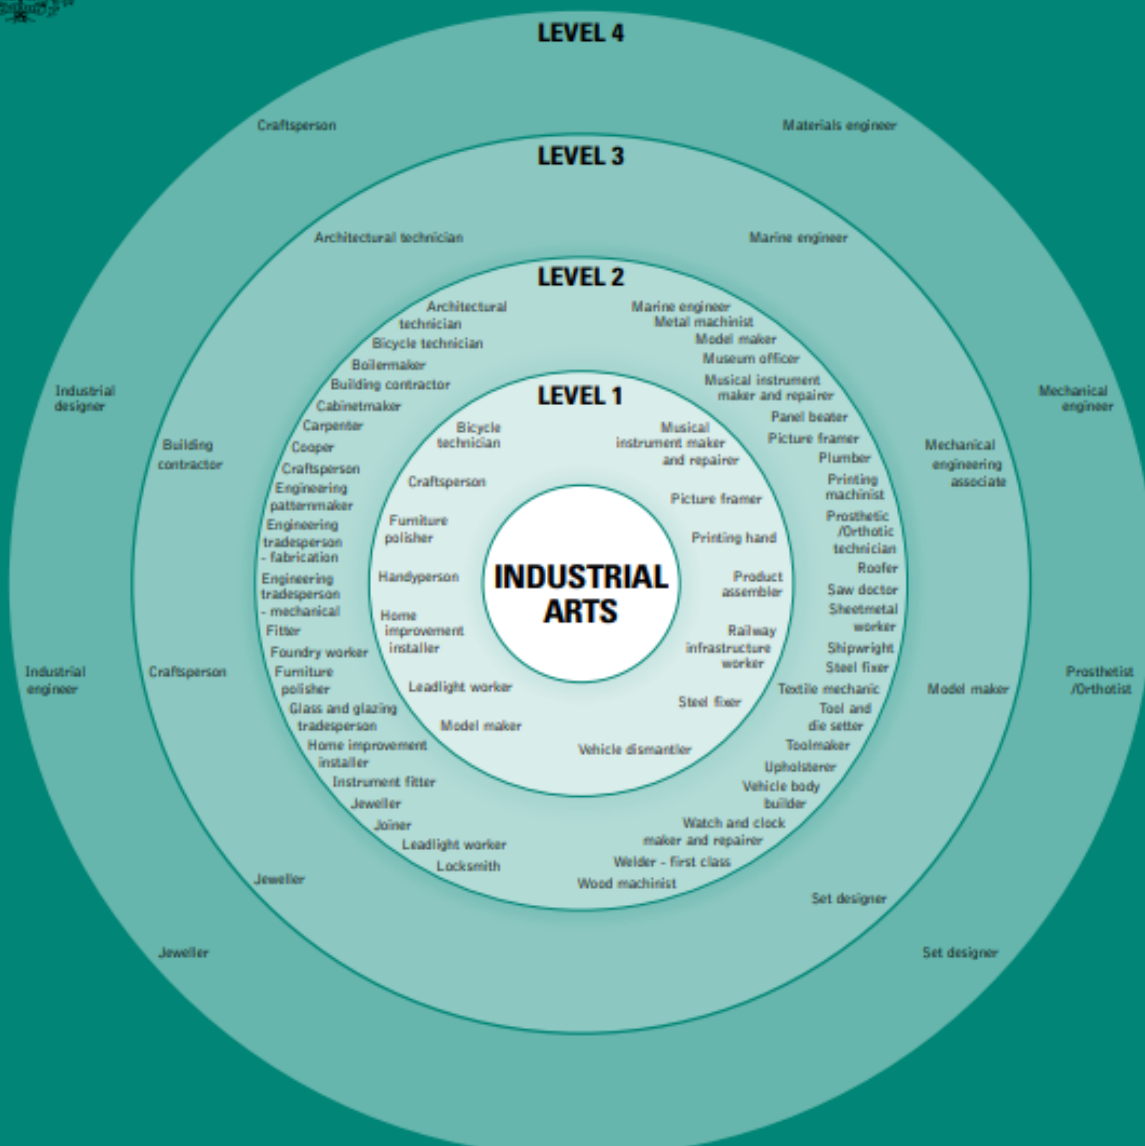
LEVEL 4

Craftsperson

Materials engineer

LEVEL 3

Architectural technician

Marine engineer

LEVEL 2

Architectural technician
Bicycle technician
Boilermaker
Building contractor
Cabinetmaker
Carpenter
Cooper
Craftsperson
Engineering patternmaker
Engineering tradesperson - fabrication
Engineering tradesperson - mechanical
Fitter
Foundry worker
Furniture polisher
Glass and glazing tradesperson
Home improvement installer
Instrument fitter
Jeweller
Joiner
Leadlight worker
Locksmith

Marine engineer
Metal machinist
Model maker
Museum officer
Musical instrument maker and repairer
Panel beater
Picture framer
Plumber
Printing machinist
Prosthetic /Orthotic technician
Roofer
Saw doctor
Sheetmetal worker
Shipwright
Steel fixer
Textile mechanic
Tool and die setter
Toolmaker
Upholsterer
Vehicle body builder
Watch and clock maker and repairer
Welder - first class
Wood machinist

LEVEL 1

Bicycle technician
Craftsperson
Furniture polisher
Handyperson
Home improvement installer
Leadlight worker
Model maker
Vehicle dismantler
Steel fixer
Railway infrastructure worker
Product assembler
Printing hand
Picture framer
Musical instrument maker and repairer

INDUSTRIAL ARTS

Industrial designer

Building contractor

Industrial engineer

Craftsperson

Jeweller

Jeweller

Mechanical engineer

Mechanical engineering associate

Prosthetist /Orthotist

Model maker

Set designer

Set designer